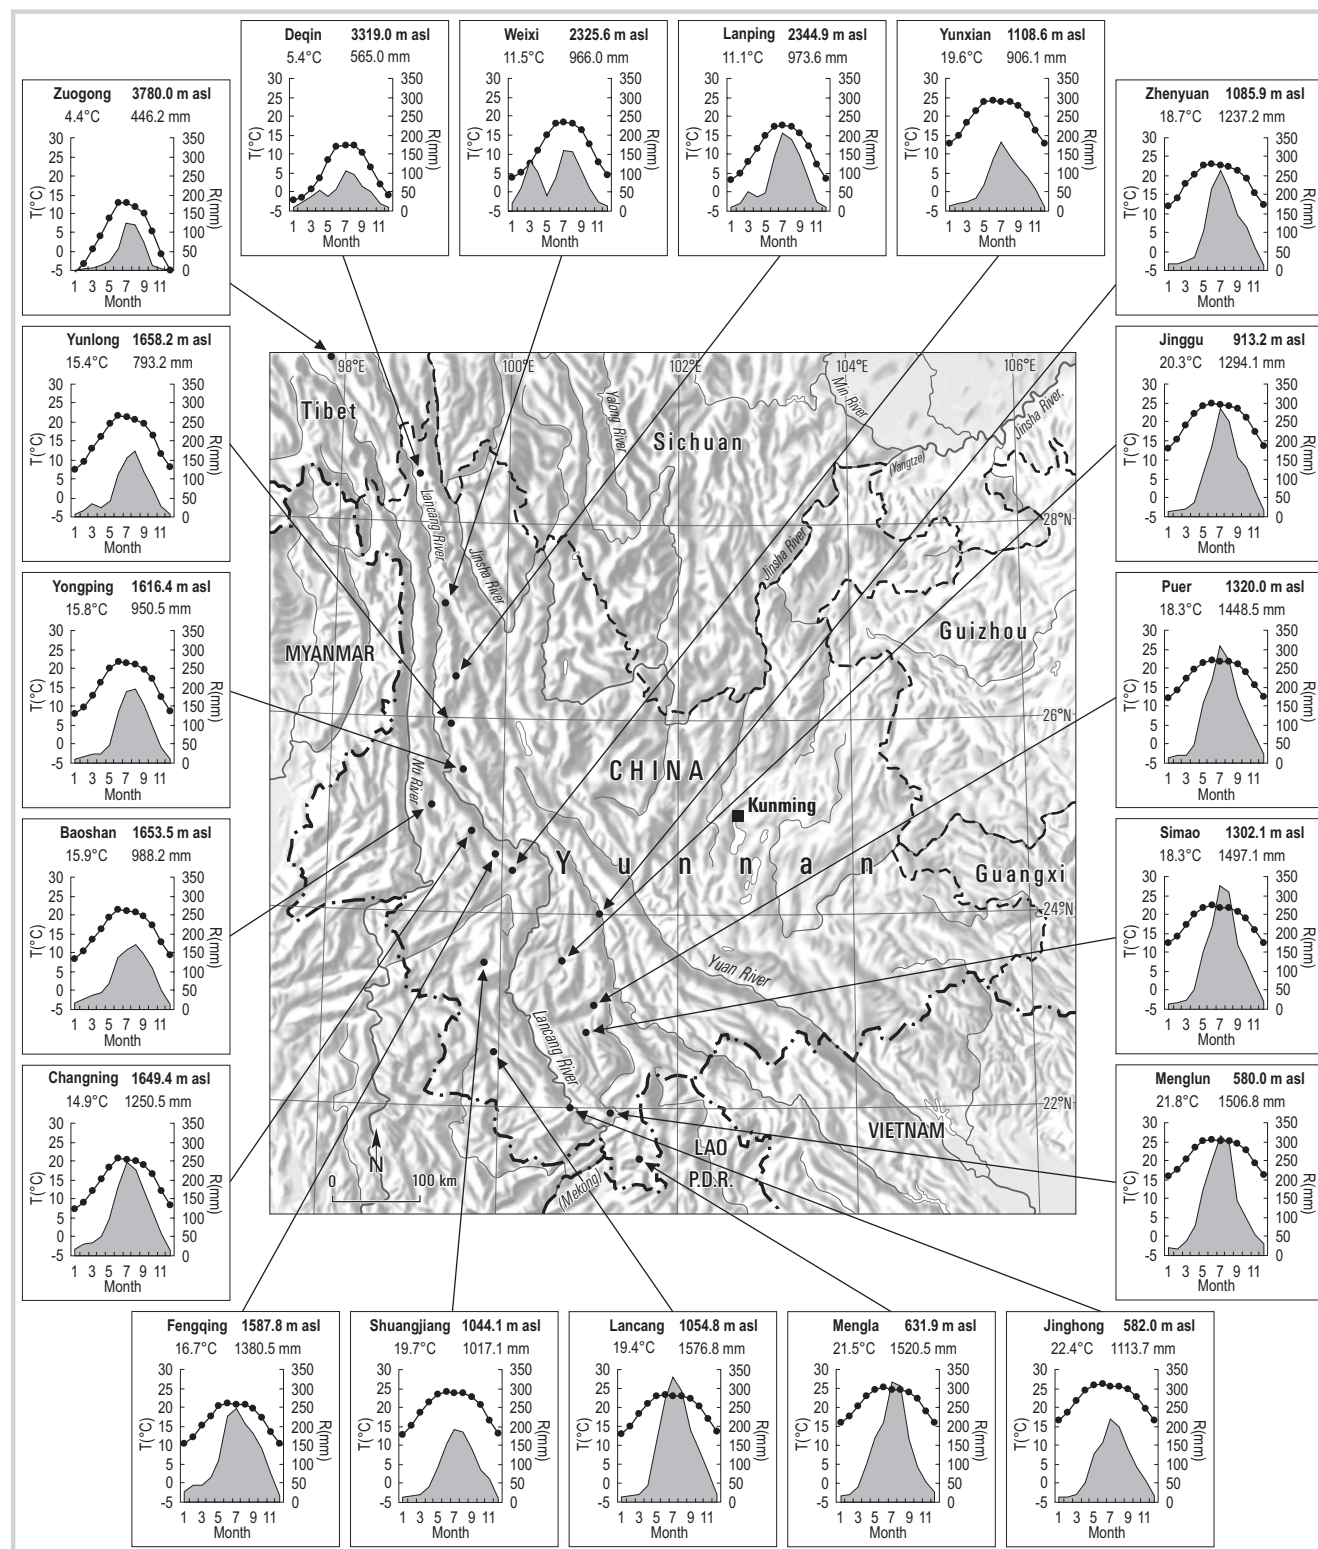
Deqin 3319.0 m asl
5.4°C 565.0 mm
T(°C) 30 25 20 15 10 5 0 -5
R(mm) 350 300 250 200 150 100 50 0
1 3 5 7 9 11
Month

Weixi 2325.6 m asl
11.5°C 966.0 mm
T(°C) 30 25 20 15 10 5 0 -5
R(mm) 350 300 250 200 150 100 50 0
1 3 5 7 9 11
Month

Lanping 2344.9 m asl
11.1°C 973.6 mm
T(°C) 30 25 20 15 10 5 0 -5
R(mm) 350 300 250 200 150 100 50 0
1 3 5 7 9 11
Month

Yunxian 1108.6 m asl
19.6°C 906.1 mm
T(°C) 30 25 20 15 10 5 0 -5
R(mm) 350 300 250 200 150 100 50 0
1 3 5 7 9 11
Month

Zuogong 3780.0 m asl
4.4°C 446.2 mm
T(°C) 30 25 20 15 10 5 0 -5
R(mm) 350 300 250 200 150 100 50 0
1 3 5 7 9 11
Month

Zhenyuan 1085.9 m asl
18.7°C 1237.2 mm
T(°C) 30 25 20 15 10 5 0 -5
R(mm) 350 300 250 200 150 100 50 0
1 3 5 7 9 11
Month

Yunlong 1658.2 m asl
15.4°C 793.2 mm
T(°C) 30 25 20 15 10 5 0 -5
R(mm) 350 300 250 200 150 100 50 0
1 3 5 7 9 11
Month

Jinggu 913.2 m asl
20.3°C 1294.1 mm
T(°C) 30 25 20 15 10 5 0 -5
R(mm) 350 300 250 200 150 100 50 0
1 3 5 7 9 11
Month

Yongping 1616.4 m asl
15.8°C 950.5 mm
T(°C) 30 25 20 15 10 5 0 -5
R(mm) 350 300 250 200 150 100 50 0
1 3 5 7 9 11
Month

Puer 1320.0 m asl
18.3°C 1448.5 mm
T(°C) 30 25 20 15 10 5 0 -5
R(mm) 350 300 250 200 150 100 50 0
1 3 5 7 9 11
Month

Baoshan 1653.5 m asl
15.9°C 988.2 mm
T(°C) 30 25 20 15 10 5 0 -5
R(mm) 350 300 250 200 150 100 50 0
1 3 5 7 9 11
Month

Simao 1302.1 m asl
18.3°C 1497.1 mm
T(°C) 30 25 20 15 10 5 0 -5
R(mm) 350 300 250 200 150 100 50 0
1 3 5 7 9 11
Month

Changning 1649.4 m asl
14.9°C 1250.5 mm
T(°C) 30 25 20 15 10 5 0 -5
R(mm) 350 300 250 200 150 100 50 0
1 3 5 7 9 11
Month

Menglun 580.0 m asl
21.8°C 1506.8 mm
T(°C) 30 25 20 15 10 5 0 -5
R(mm) 350 300 250 200 150 100 50 0
1 3 5 7 9 11
Month

98°E 100°E 102°E 104°E 106°E
28°N 26°N 24°N 22°N
Tibet
Sichuan
Yalong River
Min River
Jinsha River
(Yangtze)
Lancang River
Jinsha River
Jinsha River
MYANMAR
Guizhou
CHINA
Nu River
Kunming
Y u n n a n
Guangxi
Yuan River
Lancang River
VIETNAM
LAO P.D.R.
(Mekong)
N
0 100 km

Fengqing 1587.8 m asl
16.7°C 1380.5 mm
T(°C) 30 25 20 15 10 5 0 -5
R(mm) 350 300 250 200 150 100 50 0
1 3 5 7 9 11
Month

Shuangjiang 1044.1 m asl
19.7°C 1017.1 mm
T(°C) 30 25 20 15 10 5 0 -5
R(mm) 350 300 250 200 150 100 50 0
1 3 5 7 9 11
Month

Lancang 1054.8 m asl
19.4°C 1576.8 mm
T(°C) 30 25 20 15 10 5 0 -5
R(mm) 350 300 250 200 150 100 50 0
1 3 5 7 9 11
Month

Mengla 631.9 m asl
21.5°C 1520.5 mm
T(°C) 30 25 20 15 10 5 0 -5
R(mm) 350 300 250 200 150 100 50 0
1 3 5 7 9 11
Month

Jinghong 582.0 m asl
22.4°C 1113.7 mm
T(°C) 30 25 20 15 10 5 0 -5
R(mm) 350 300 250 200 150 100 50 0
1 3 5 7 9 11
Month